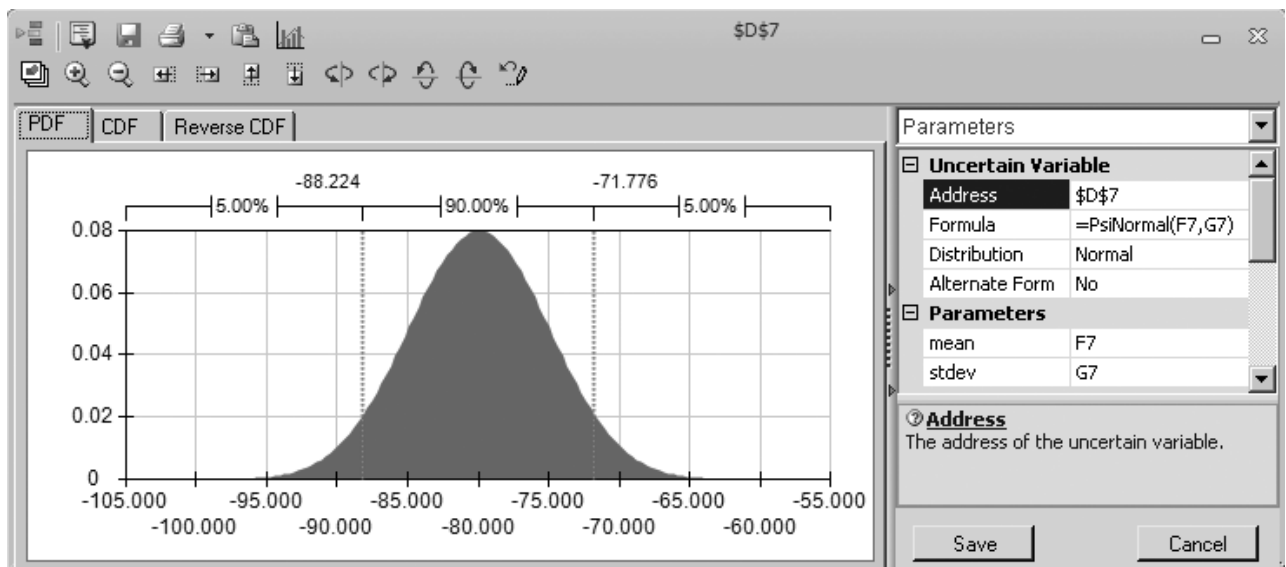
$D$7

PDF | CDF | Reverse CDF

-88.224 -71.776

5.00% 90.00% 5.00%

0.08
0.06
0.04
0.02
0

-105.000 -95.000 -85.000 -75.000 -65.000 -55.000
-100.000 -90.000 -80.000 -70.000 -60.000

Parameters

| Uncertain Variable | |
|---|---|
| Address | $D$7 |
| Formula | =PsiNormal(F7,G7) |
| Distribution | Normal |
| Alternate Form | No |
| **Parameters** | |
| mean | F7 |
| stdev | G7 |

**Address**
The address of the uncertain variable.

Save Cancel